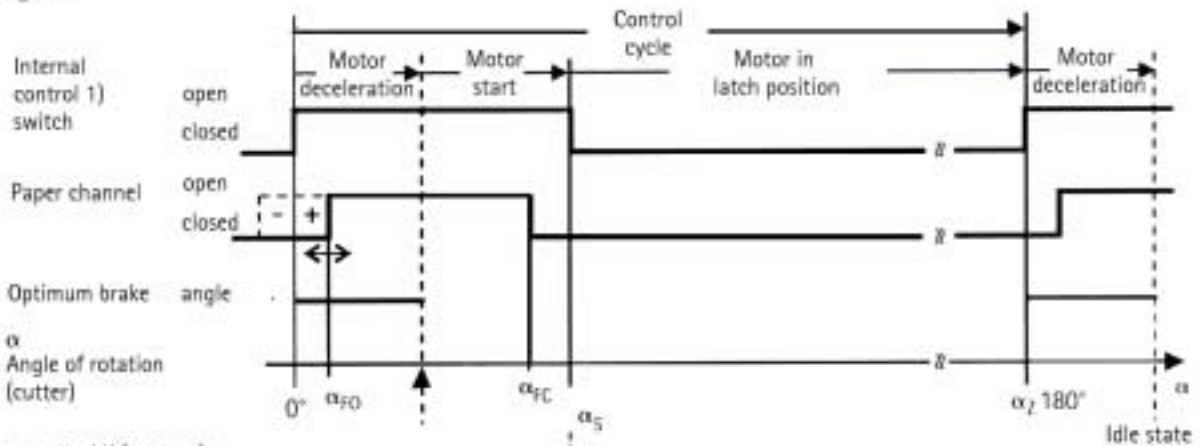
Control cycle

Motor deceleration

Motor start

Motor in latch position

Motor deceleration

Internal control 1) switch

open

closed

Paper channel

open

closed

-

+

Optimum brake angle

$\alpha$ Angle of rotation (cutter)

0°

$\alpha_{FO}$

$\alpha_{FC}$

$\alpha_S$

$\alpha_Z$ 180°

$\alpha$

Idle state